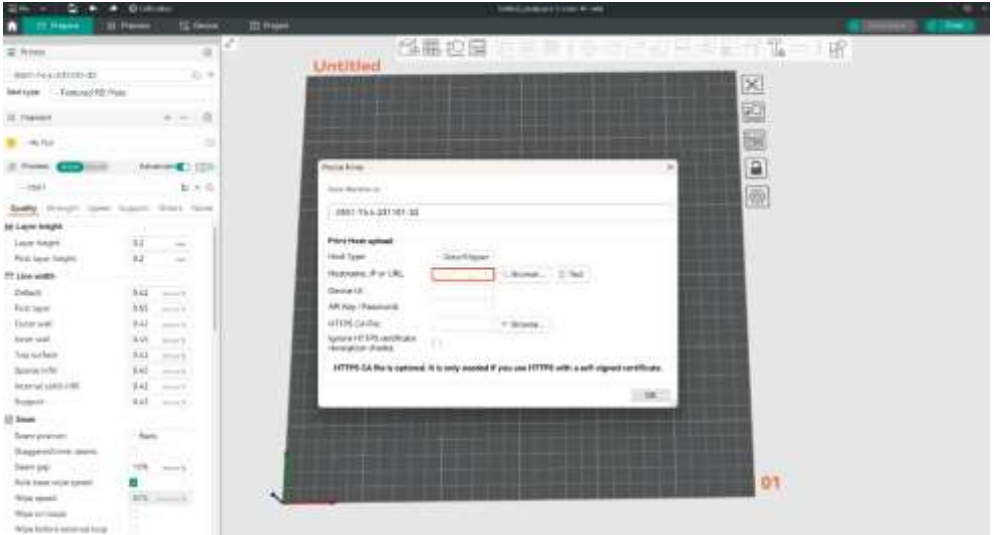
Prepare
Preview
Device
Project
Printer
0601-Y4-4-231101-B3
Bed type
Textured PEI Plate
Filament
Process
Advanced
Quality
Strength
Speed
Support
Others
Notes
Layer height
Layer height
0.2
First layer height
0.2
Line width
Default
0.42
First layer
0.55
Outer wall
0.42
Inner wall
0.45
Top surface
0.42
Sparse infill
0.45
Internal solid infill
0.42
Support
0.42
Seam
Seam position
Aligned
Staggered inner seams
Seam gap
10%
Role base wipe speed
Wipe speed
80%
Wipe on loops
Wipe before external loop
Untitled
Physical Printer
0601-Y4-4-231101-B3
Print Host upload
Host Type
Octo/Klipper
Hostname, IP or URL
Browse...
Test
Device UI
API Key / Password
HTTPS CA File
Browse...
Ignore HTTPS certificate revocation checks
HTTPS CA file is optional. It is only needed if you use HTTPS with a self-signed certificate.
OK
01